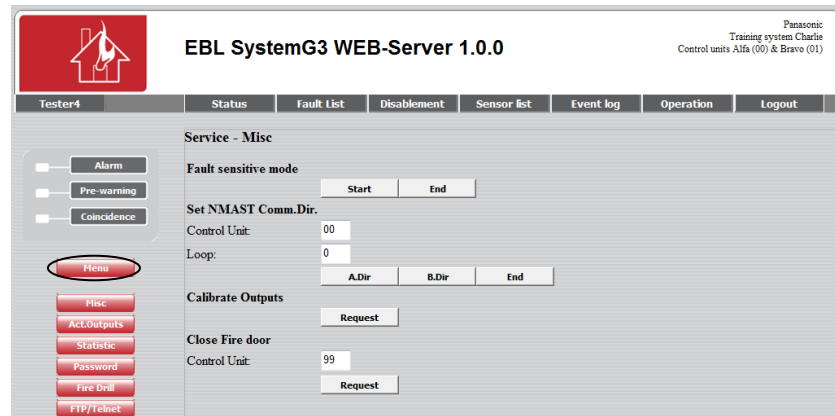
EBL SystemG3 WEB-Server 1.0.0

Panasonic
Training system Charlie
Control units Alfa (00) & Bravo (01)

Tester4

Status | Fault List | Disablement | Sensor list | Event log | Operation | Logout

Alarm
Pre-warning
Coincidence

Menu

Misc
Act.Outputs
Statistic
Password
Fire Drill
FTP/Telnet

Service - Misc

Fault sensitive mode

Start | End

Set NMAST Comm.Dir.

Control Unit: 00

Loop: 0

A.Dir | B.Dir | End

Calibrate Outputs

Request

Close Fire door

Control Unit: 99

Request